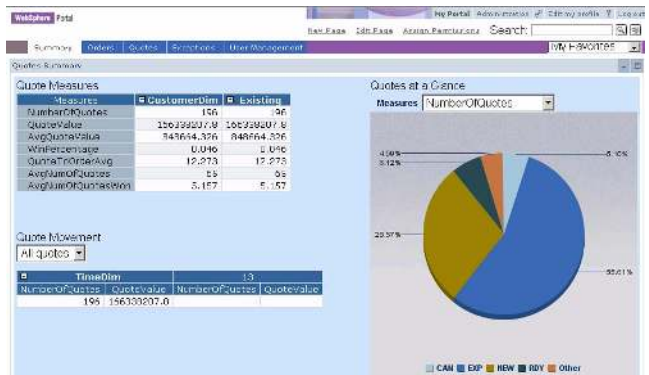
WebSphere Portal

My Portal Administration Edit my profile ? Log out

New Page Edit Page Assign Permissions Search:

Summary Orders Quotes Exceptions User Management

My Favorites

Quotes Summary

Quote Measures

| Measures | CustomerDim | Existing |
|---|---|---|
| NumberOfQuotes | 196 | 196 |
| QuoteValue | 156330207.8 | 156330207.8 |
| AvgQuoteValue | 848664.326 | 848664.326 |
| WinPercentage | 0.046 | 0.046 |
| QuoteToOrderAvg | 12.273 | 12.273 |
| AvgNumOfQuotes | 65 | 65 |
| AvgNumOfQuotesWon | 5.157 | 5.157 |

Quote Movement

All quotes

| TimeDim | | 13 | |
|---|---|---|---|
| NumberOfQuotes | QuoteValue | NumberOfQuotes | QuoteValue |
| 196 | 156330207.0 | | |

Quotes at a Glance

Measures NumberOfQuotes

4.08%
5.12%
6.12%
29.57%
55.61%

CAN EXP NEW RDY Other